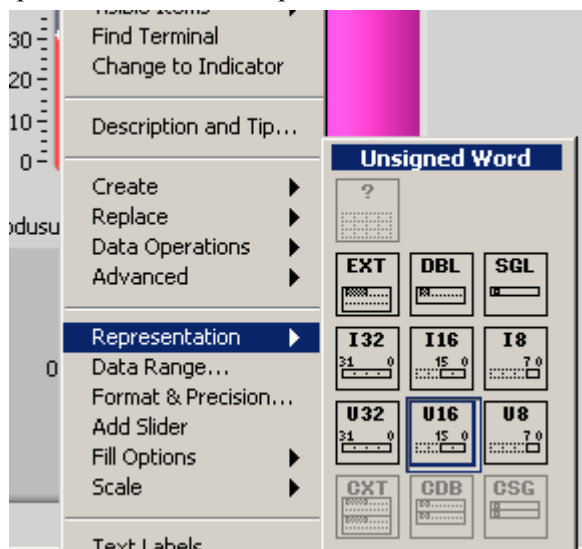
Visible Items
30
Find Terminal
Change to Indicator
20
10
Description and Tip...
0
Create
odusu
Replace
Data Operations
Advanced
Representation
0
Data Range...
Format & Precision...
Add Slider
Fill Options
Scale
Text Labels

Unsigned Word
?
EXT
DBL
SGL
I32
31 0
I16
15 0
I8
7 0
U32
31 0
U16
15 0
U8
7 0
CXT
CDB
CSG